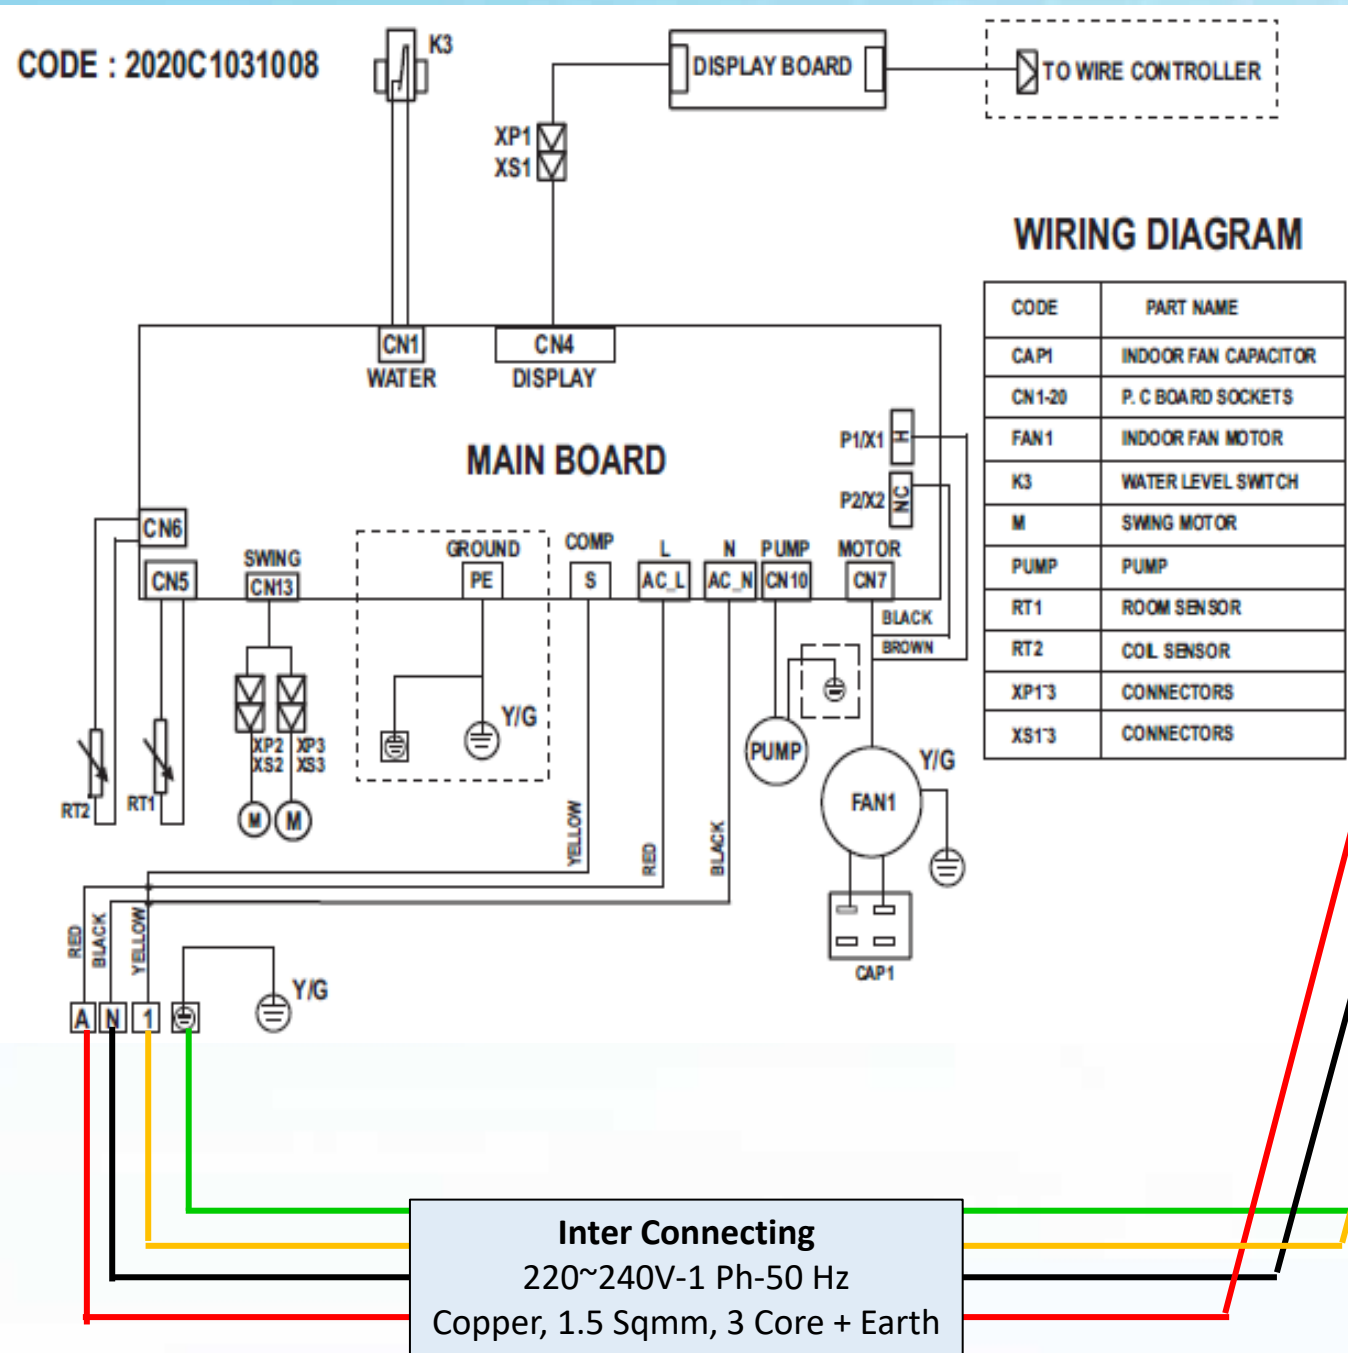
CODE : 2020C1031008

K3

DISPLAY BOARD

TO WIRE CONTROLLER

XP1
XS1

WIRING DIAGRAM

| CODE | PART NAME |
|---|---|
| CAP1 | INDOOR FAN CAPACITOR |
| CN1-20 | P. C BOARD SOCKETS |
| FAN1 | INDOOR FAN MOTOR |
| K3 | WATER LEVEL SWITCH |
| M | SWING MOTOR |
| PUMP | PUMP |
| RT1 | ROOM SENSOR |
| RT2 | COIL SENSOR |
| XP1~3 | CONNECTORS |
| XS1~3 | CONNECTORS |

CN1
WATER

CN4
DISPLAY

MAIN BOARD

P1/X1 H
P2/X2 NC

CN6
CN5

SWING
CN13

GROUND
PE

COMP
S

L
AC_L

N
AC_N

PUMP
CN10

MOTOR
CN7

BLACK
BROWN

Y/G

XP2 XP3
XS2 XS3

M M

RT2 RT1

PUMP

Y/G

FAN1

YELLOW RED BLACK

CAP1

RED BLACK YELLOW

Y/G

A N 1

Inter Connecting
220~240V-1 Ph-50 Hz
Copper, 1.5 Sqmm, 3 Core + Earth